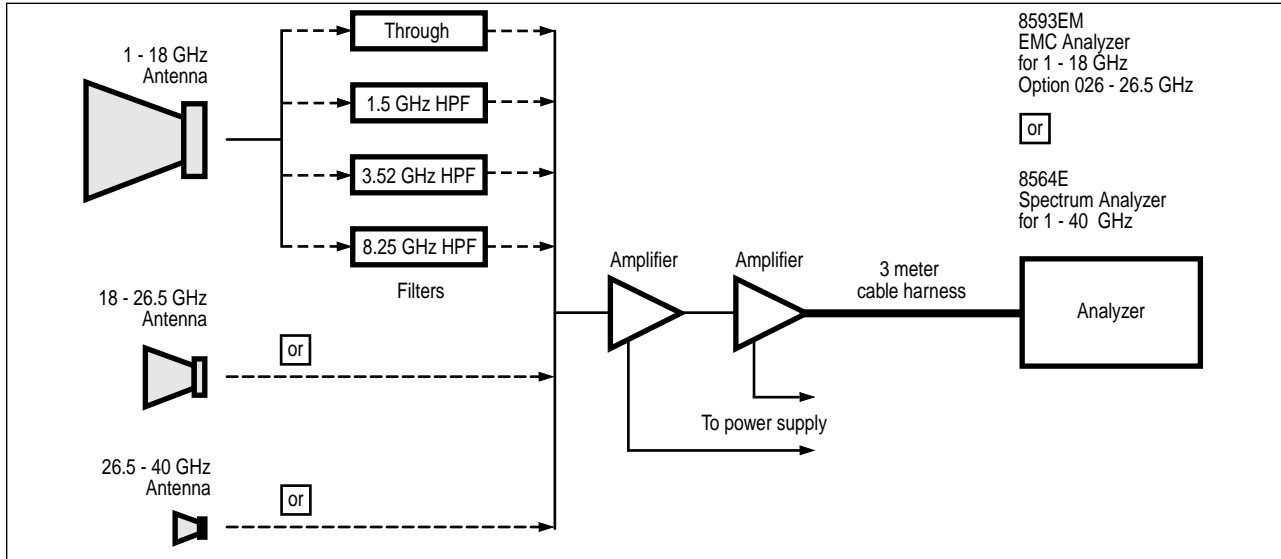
1 - 18 GHz
Antenna

Through

1.5 GHz HPF

3.52 GHz HPF

8.25 GHz HPF

Filters

8593EM
EMC Analyzer
for 1 - 18 GHz
Option 026 - 26.5 GHz

or

8564E
Spectrum Analyzer
for 1 - 40 GHz

18 - 26.5 GHz
Antenna

or

Amplifier

Amplifier

3 meter
cable harness

Analyzer

To power supply

26.5 - 40 GHz
Antenna

or